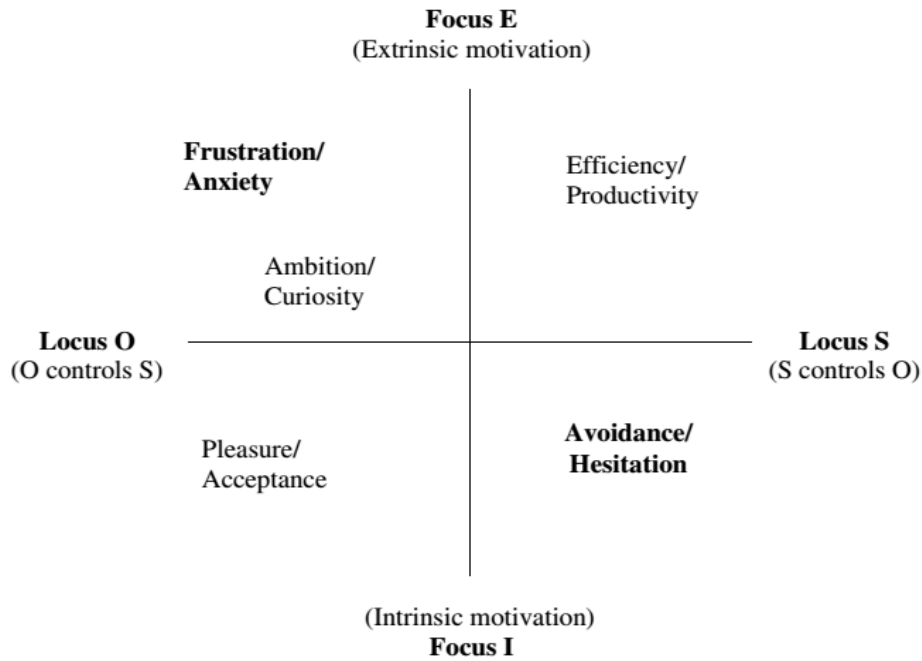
Focus E
(Extrinsic motivation)

Frustration/
Anxiety

Efficiency/
Productivity

Ambition/
Curiosity

Locus O
(O controls S)

Locus S
(S controls O)

Pleasure/
Acceptance

Avoidance/
Hesitation

(Intrinsic motivation)
Focus I